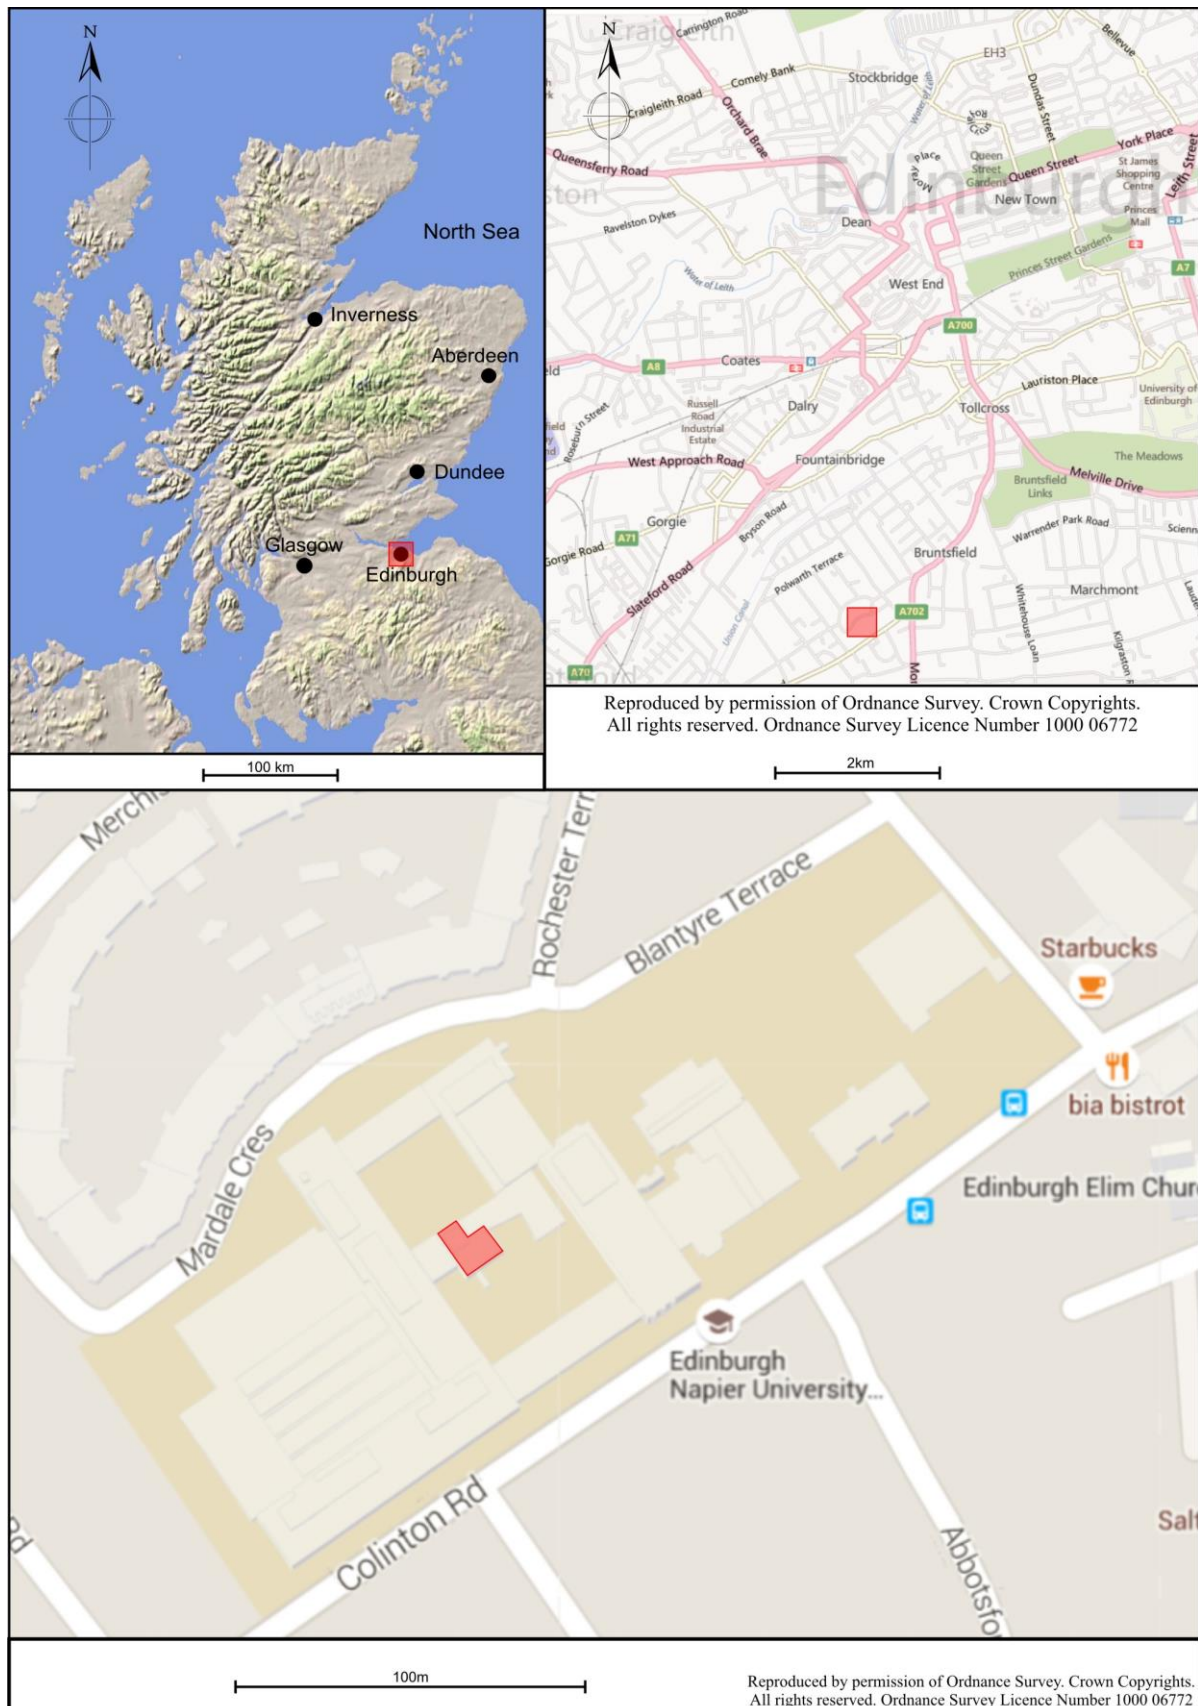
N

North Sea

Inverness

Aberdeen

Dundee

Glasgow

Edinburgh

100 km

N

Craigleith

Carrington Road

Comely Bank

Stockbridge

EH3

Bellevue

Craigleith Road

Orchard Brae

Water of Leith

Dundas Street

Queensferry Road

Place

Moray Place

Queen Street Gardens

Queen Street

York Place

St James Shopping Centre

Leith Street

Edinburgh

New Town

Ravelston Dykes

Dean

Princes Mall

Princes Street Gardens

Water of Leith

West End

A7

A700

A8

Coates

Lauriston Place

University of Edinburgh

Russell Road Industrial Estate

Dalry

Tollcross

Roseburn Street

The Meadows

West Approach Road

Fountainbridge

Bruntsfield Links

Melville Drive

Gorgie

Bryson Road

Warrender Park Road

Gorgie Road

A71

Bruntsfield

Slateford Road

Polwarth Terrace

Marchmont

Union Canal

A702

Whitehouse Loan

Kilgraston

A70

Reproduced by permission of Ordnance Survey. Crown Copyrights. All rights reserved. Ordnance Survey Licence Number 1000 06772

2km

Merchiston

Rochester Terr

Blantyre Terrace

Starbucks

bia bistrot

Mardale Cres

Edinburgh Elim Chur

Edinburgh Napier University...

Colinton Rd

Abbotsfo

Salt

100m

Reproduced by permission of Ordnance Survey. Crown Copyrights. All rights reserved. Ordnance Survey Licence Number 1000 06772.